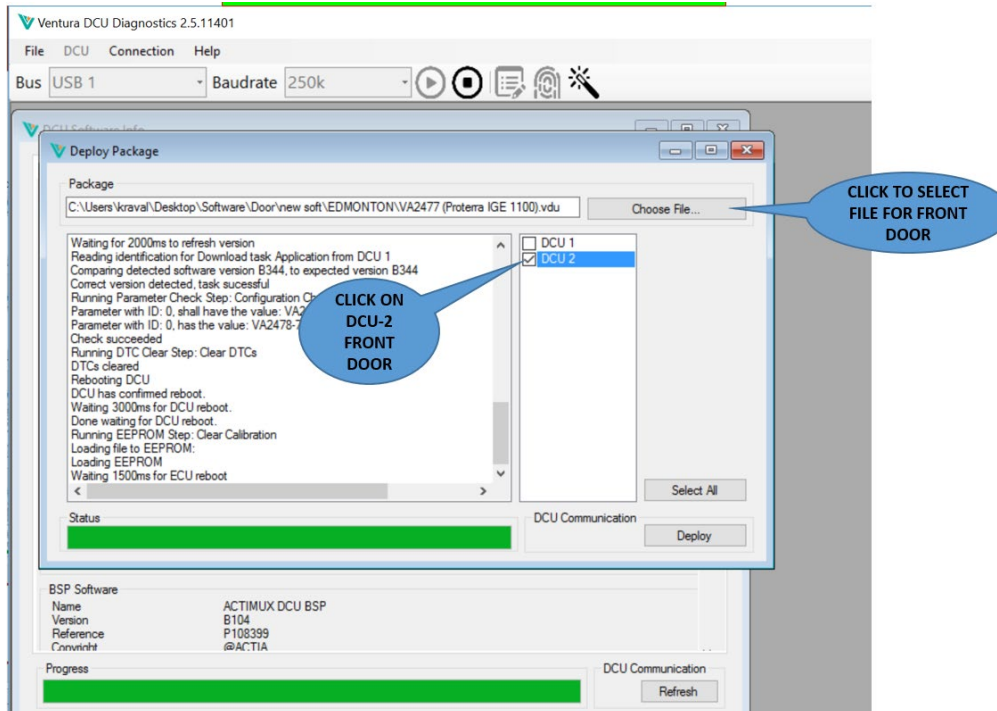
Ventura DCU Diagnostics 2.5.11401

File DCU Connection Help

Bus USB 1 Baudrate 250k

DCU Software Info

Deploy Package

Package

C:\Users\kraval\Desktop\Software\Door\new soft\EDMONTON\VA2477 (Proterra IGE 1100).vdu

Choose File...

CLICK TO SELECT FILE FOR FRONT DOOR

Waiting for 2000ms to refresh version
Reading identification for Download task Application from DCU 1
Comparing detected software version B344, to expected version B344
Correct version detected, task sucesful
Running Parameter Check Step: Configuration Ch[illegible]
Parameter with ID: 0, shall have the value: VA2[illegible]
Parameter with ID: 0, has the value: VA2478-7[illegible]
Check succeeded
Running DTC Clear Step: Clear DTCs
DTCs cleared
Rebooting DCU
DCU has confirmed reboot.
Waiting 3000ms for DCU reboot.
Done waiting for DCU reboot.
Running EEPROM Step: Clear Calibration
Loading file to EEPROM:
Loading EEPROM
Waiting 1500ms for ECU reboot

DCU 1
DCU 2

CLICK ON DCU-2 FRONT DOOR

Select All

Status

DCU Communication

Deploy

BSP Software

| Name | ACTIMUX DCU BSP |
|---|---|
| Version | B104 |
| Reference | P108399 |
| Copyright | @ACTIA |

Progress

DCU Communication

Refresh